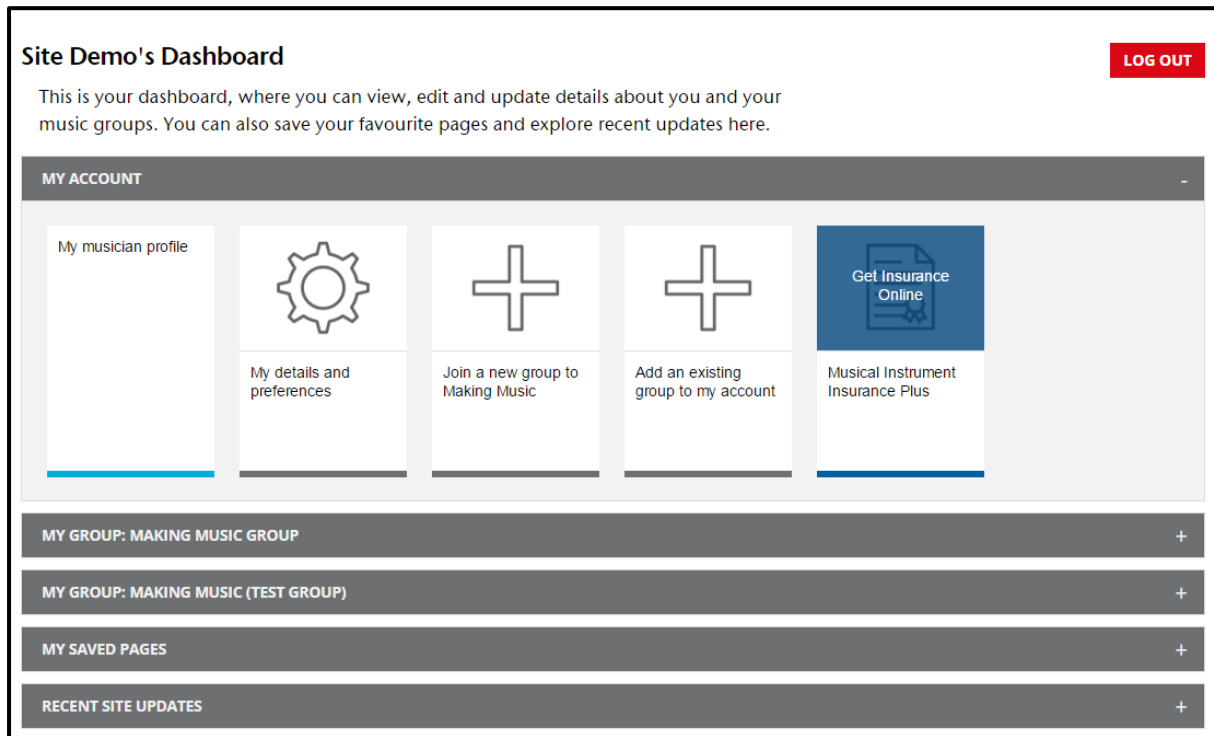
Site Demo's Dashboard

LOG OUT

This is your dashboard, where you can view, edit and update details about you and your music groups. You can also save your favourite pages and explore recent updates here.

MY ACCOUNT -

My musician profile

My details and preferences

Join a new group to Making Music

Add an existing group to my account

Get Insurance Online

Musical Instrument Insurance Plus

MY GROUP: MAKING MUSIC GROUP +

MY GROUP: MAKING MUSIC (TEST GROUP) +

MY SAVED PAGES +

RECENT SITE UPDATES +